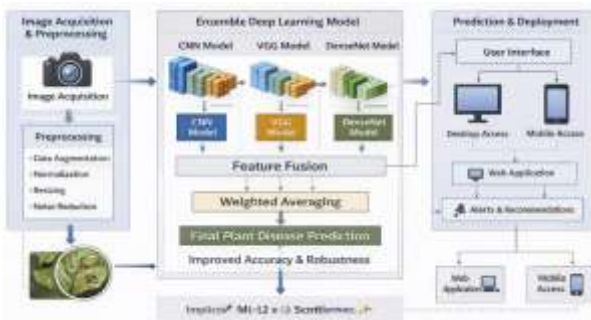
Image Acquisition & Preprocessing

Image Acquisition

Preprocessing

- Data Augmentation
- Normalization
- Resizing
- Noise Reduction

Ensemble Deep Learning Model

CNN Model

VGG Model

DenseNet Model

CNN Model

VGG Model

DenseNet Model

Feature Fusion

Weighted Averaging

Final Plant Disease Prediction

Improved Accuracy & Robustness

Prediction & Deployment

User Interface

Desktop Access

Mobile Access

Web Application

Alerts & Recommendations

Web Application

Mobile Access

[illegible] ML-L2 x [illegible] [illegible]